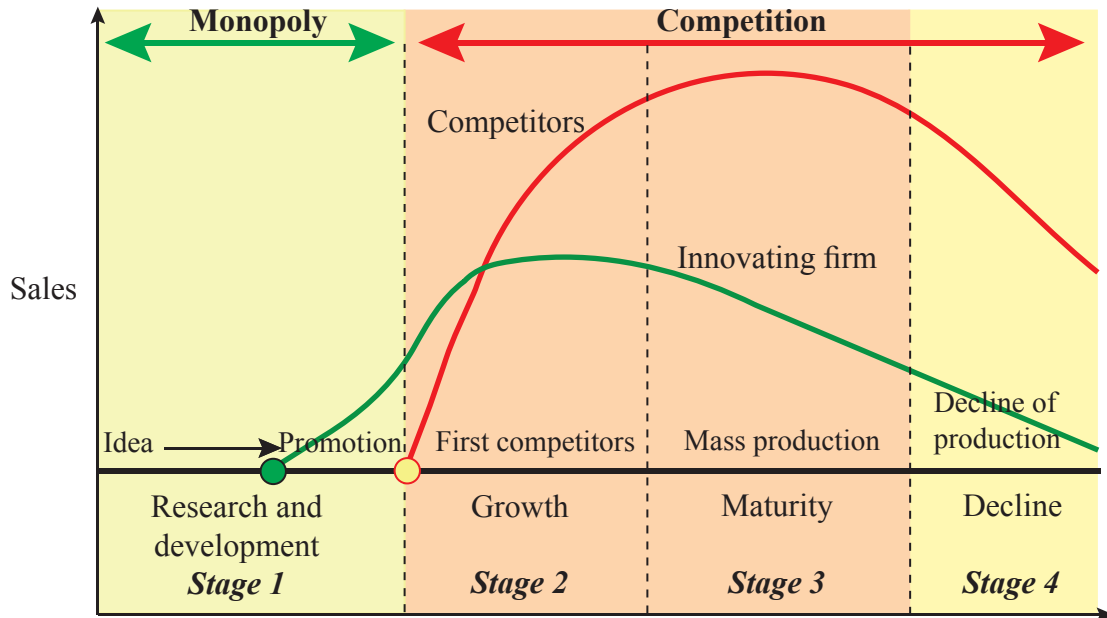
Monopoly

Competition

Competitors

Innovating firm

Sales

Idea

Promotion

First competitors

Mass production

Decline of production

Research and development
*Stage 1*

Growth
*Stage 2*

Maturity
*Stage 3*

Decline
*Stage 4*